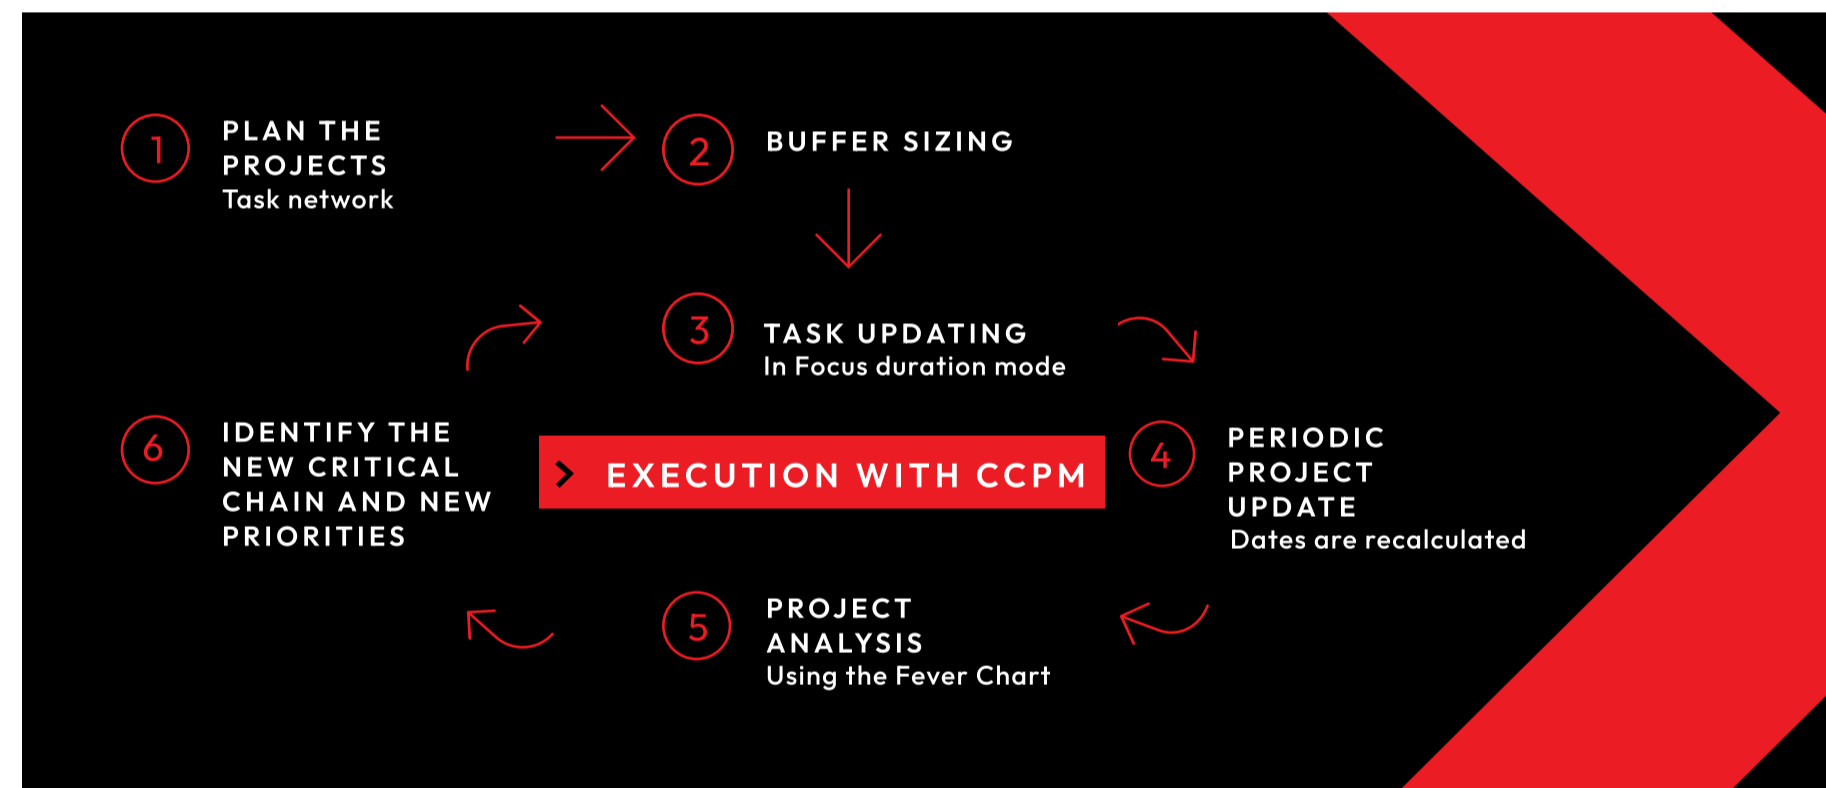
1 PLAN THE PROJECTS
Task network

2 BUFFER SIZING

3 TASK UPDATING
In Focus duration mode

EXECUTION WITH CCPM

4 PERIODIC PROJECT UPDATE
Dates are recalculated

5 PROJECT ANALYSIS
Using the Fever Chart

6 IDENTIFY THE NEW CRITICAL CHAIN AND NEW PRIORITIES